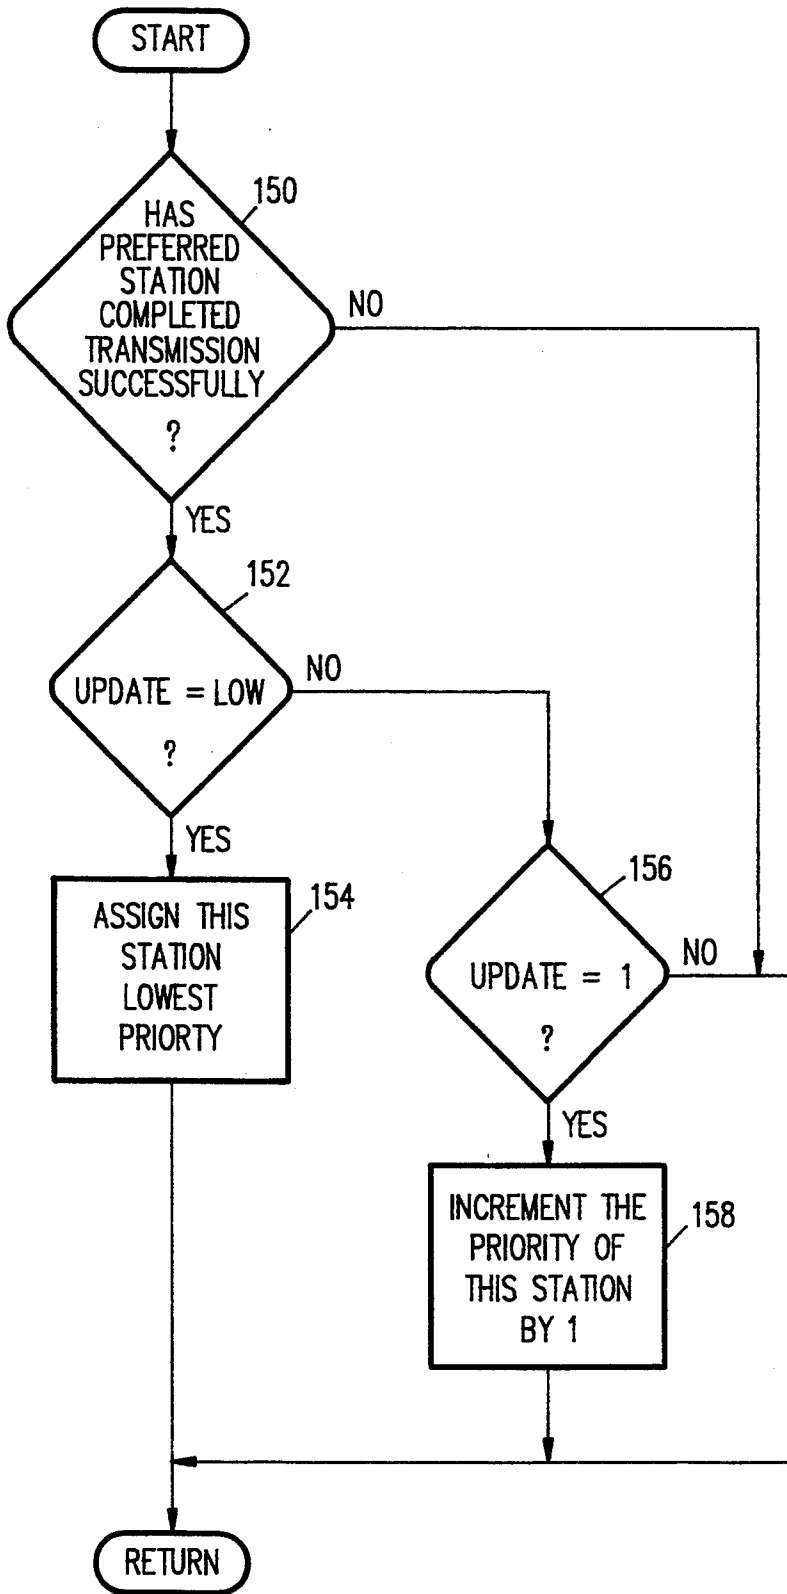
START

HAS PREFERRED STATION COMPLETED TRANSMISSION SUCCESSFULLY ?

150

NO

YES

152

UPDATE = LOW ?

NO

YES

ASSIGN THIS STATION LOWEST PRIORTY

154

156

UPDATE = 1 ?

NO

YES

INCREMENT THE PRIORITY OF THIS STATION BY 1

158

RETURN